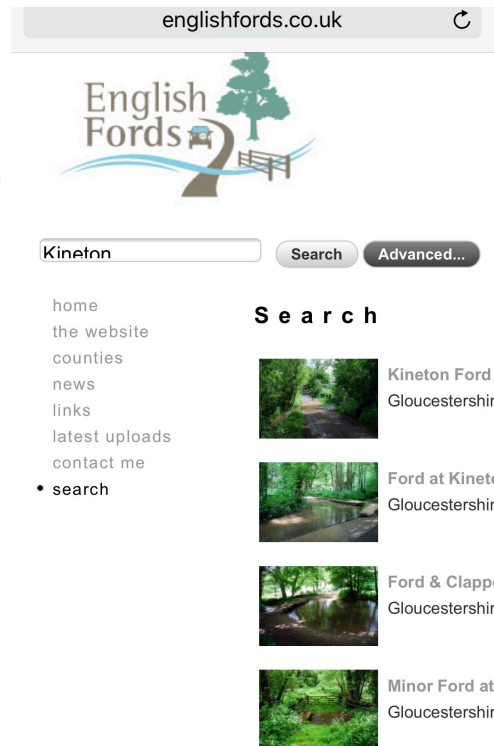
englishfords.co.uk

English Fords

Kineton

Search

Advanced...

home
the website
counties
news
links
latest uploads
contact me
• search

Search

Kineton Ford
Gloucestershir

Ford at Kineto
Gloucestershir

Ford & Clappe
Gloucestershir

Minor Ford at
Gloucestershir